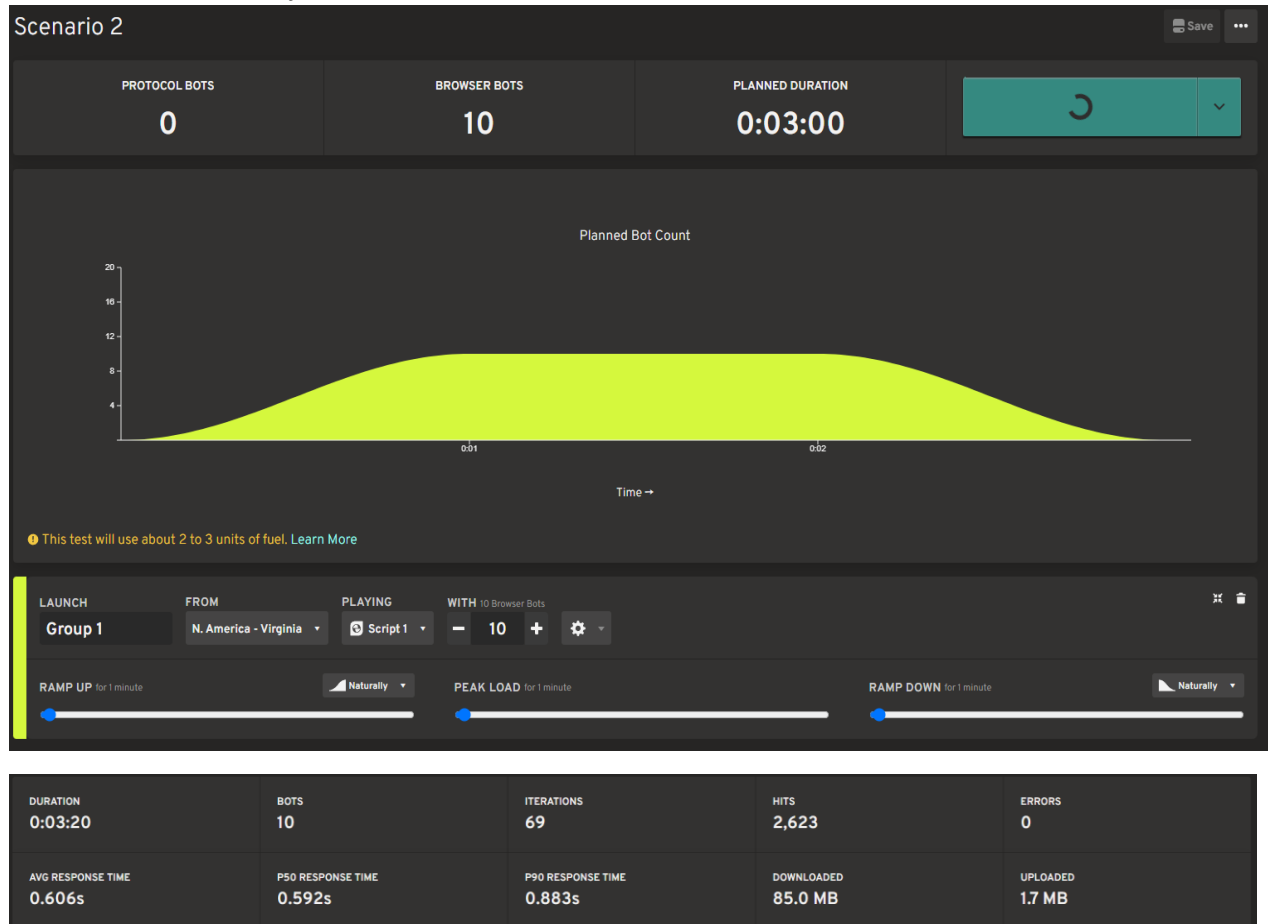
Scenario 2

Save

PROTOCOL BOTS
0

BROWSER BOTS
10

PLANNED DURATION
0:03:00

Planned Bot Count

20
16
12
8
4

0:01
0:02

Time →

This test will use about 2 to 3 units of fuel. Learn More

LAUNCH
Group 1

FROM
N. America - Virginia

PLAYING
Script 1

WITH 10 Browser Bots
10

RAMP UP for 1 minute
Naturally

PEAK LOAD for 1 minute

RAMP DOWN for 1 minute
Naturally

| DURATION | BOTS | ITERATIONS | HITS | ERRORS |
|---|---|---|---|---|
| 0:03:20 | 10 | 69 | 2,623 | 0 |
| AVG RESPONSE TIME | P50 RESPONSE TIME | P90 RESPONSE TIME | DOWNLOADED | UPLOADED |
| 0.606s | 0.592s | 0.883s | 85.0 MB | 1.7 MB |